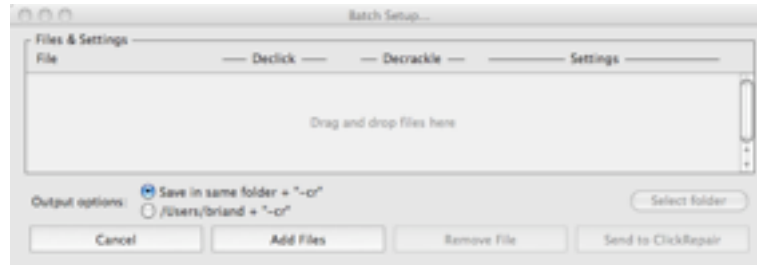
Batch Setup...

Files & Settings
File — Declick — — Decrackle — — Settings —

Drag and drop files here

Output options: Save in same folder + "-cr"
/Users/briand + "-cr"

Select folder

Cancel
Add Files
Remove File
Send to ClickRepair